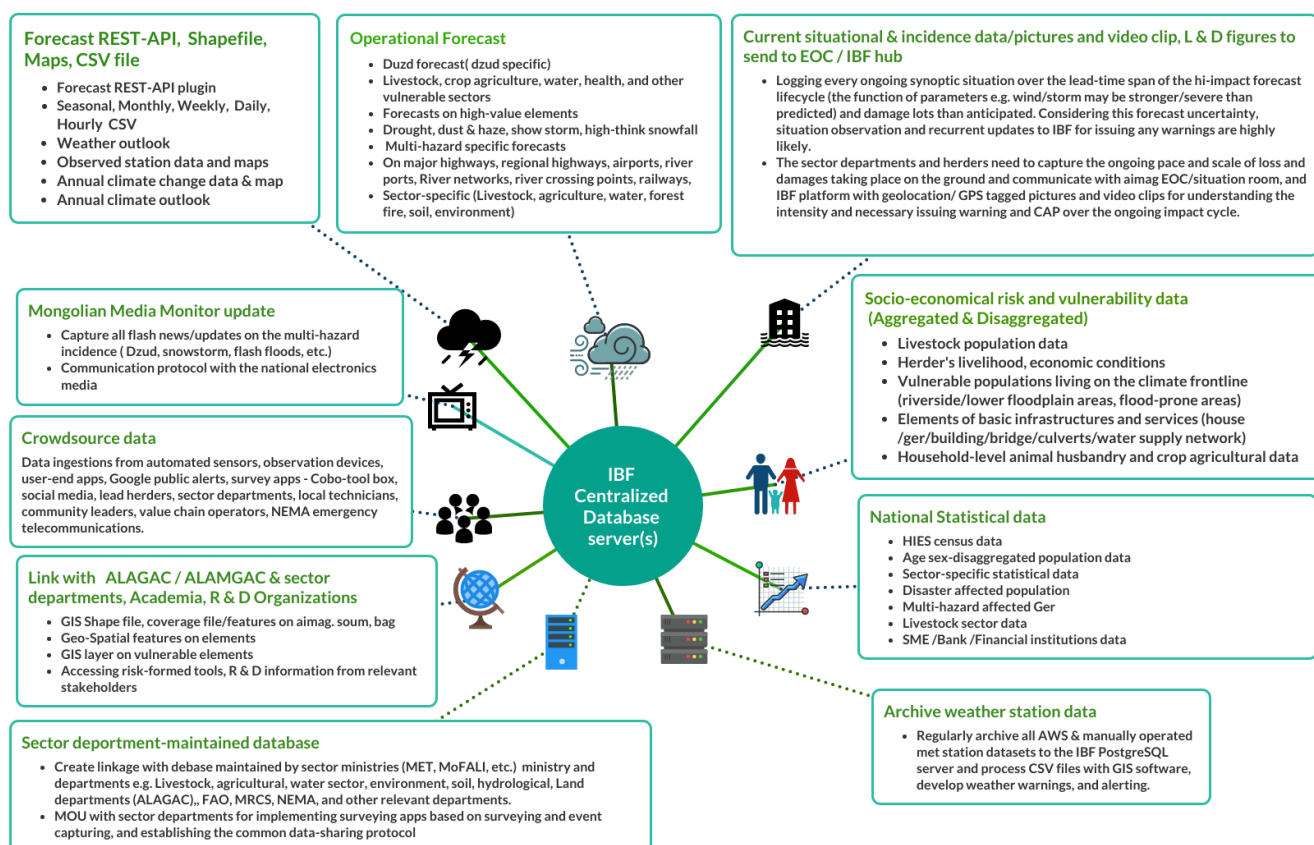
Forecast REST-API, Shapefile, Maps, CSV file

- Forecast REST-API plugin
- Seasonal, Monthly, Weekly, Daily, Hourly CSV
- Weather outlook
- Observed station data and maps
- Annual climate change data & map
- Annual climate outlook

Operational Forecast

- Duzd forecast( dzud specific)
- Livestock, crop agriculture, water, health, and other vulnerable sectors
- Forecasts on high-value elements
- Drought, dust & haze, show storm, high-think snowfall
- Multi-hazard specific forecasts
- On major highways, regional highways, airports, river ports, River networks, river crossing points, railways,
- Sector-specific (Livestock, agriculture, water, forest fire, soil, environment)

Current situational & incidence data/pictures and video clip, L & D figures to send to EOC / IBF hub

- Logging every ongoing synoptic situation over the lead-time span of the hi-impact forecast lifecycle (the function of parameters e.g. wind/storm may be stronger/severe than predicted) and damage lots than anticipated. Considering this forecast uncertainty, situation observation and recurrent updates to IBF for issuing any warnings are highly likely.
- The sector departments and herders need to capture the ongoing pace and scale of loss and damages taking place on the ground and communicate with aimag EOC/situation room, and IBF platform with geolocation/ GPS tagged pictures and video clips for understanding the intensity and necessary issuing warning and CAP over the ongoing impact cycle.

Mongolian Media Monitor update

- Capture all flash news/updates on the multi-hazard incidence ( Dzud, snowstorm, flash floods, etc.)
- Communication protocol with the national electronics media

Socio-economical risk and vulnerability data (Aggregated & Disaggregated)

- Livestock population data
- Herder's livelihood, economic conditions
- Vulnerable populations living on the climate frontline (riverside/lower floodplain areas, flood-prone areas)
- Elements of basic infrastructures and services (house /ger/building/bridge/culverts/water supply network)
- Household-level animal husbandry and crop agricultural data

Crowdsource data

Data ingestions from automated sensors, observation devices, user-end apps, Google public alerts, survey apps - Cobo-tool box, social media, lead herders, sector departments, local technicians, community leaders, value chain operators, NEMA emergency telecommunications.

IBF Centralized Database server(s)

National Statistical data

- HIES census data
- Age sex-disaggregated population data
- Sector-specific statistical data
- Disaster affected population
- Multi-hazard affected Ger
- Livestock sector data
- SME /Bank /Financial institutions data

Link with ALAGAC / ALAMGAC & sector departments, Academia, R & D Organizations

- GIS Shape file, coverage file/features on aimag. soum, bag
- Geo-Spatial features on elements
- GIS layer on vulnerable elements
- Accessing risk-formed tools, R & D information from relevant stakeholders

Archive weather station data

- Regularly archive all AWS & manually operated met station datasets to the IBF PostgreSQL server and process CSV files with GIS software, develop weather warnings, and alerting.

Sector deportment-maintained database

- Create linkage with debase maintained by sector ministries (MET, MoFALI, etc.) ministry and departments e.g. Livestock, agricultural, water sector, environment, soil, hydrological, Land departments (ALAGAC),, FAO, MRCS, NEMA, and other relevant departments.
- MOU with sector departments for implementing surveying apps based on surveying and event capturing, and establishing the common data-sharing protocol